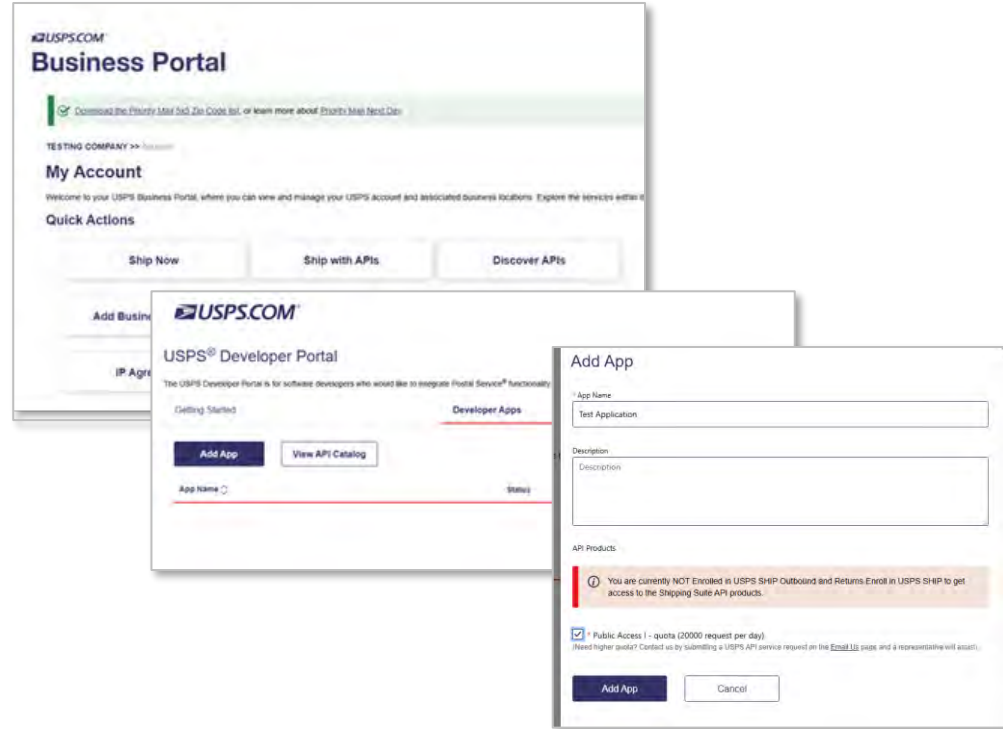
USPS.COM

Business Portal

Download the Priority Mail NG Zip Code list, or learn more about Priority Mail Next Day.

TESTING COMPANY >> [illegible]

My Account

Welcome to your USPS Business Portal, where you can view and manage your USPS account and associated business locations. Explore the services within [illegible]

Quick Actions

Ship Now

Ship with APIs

Discover APIs

Add Busine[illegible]

IP Agre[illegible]

USPS.COM

USPS® Developer Portal

The USPS Developer Portal is for software developers who would like to integrate Postal Service® functionality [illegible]

Getting Started

Developer Apps

Add App

View API Catalog

App Name

Status

Add App

* App Name

Test Application

Description

Description

API Products

You are currently NOT Enrolled in USPS SHIP Outbound and Returns Enroll in USPS SHIP to get access to the Shipping Suite API products.

* Public Access I - quota (20000 request per day)

Need higher quota? Contact us by submitting a USPS API service request on the Email Us page and a representative will assist.

Add App

Cancel